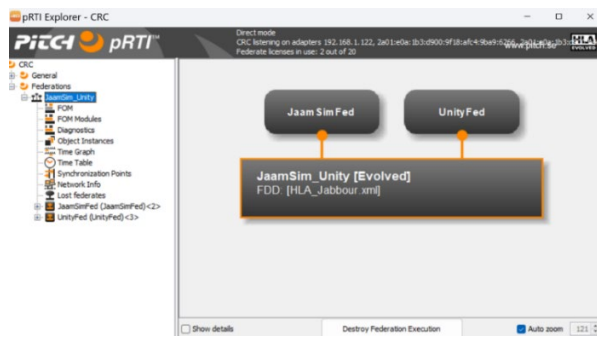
pRTI Explorer - CRC

PITCH pRTI

Direct mode
CRC listening on adapters 192.168.1.122, 2a01:e0a:1b3:d900:9f18:afc4:9ba9:6266, 2a01:e0a:1b3:d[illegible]
Federate licenses in use: 2 out of 20

www.pitch.se

HLA EVOLVED

CRC
General
Federations
JaamSim_Unity
FOM
FOM Modules
Diagnostics
Object Instances
Time Graph
Time Table
Synchronization Points
Network Info
Lost federates
JaamSimFed (JaamSimFed)<2>
UnityFed (UnityFed)<3>

Jaam SimFed

UnityFed

JaamSim_Unity [Evolved]
FDD: [HLA_Jabbour.xml]

Show details

Destroy Federation Execution

Auto zoom

121